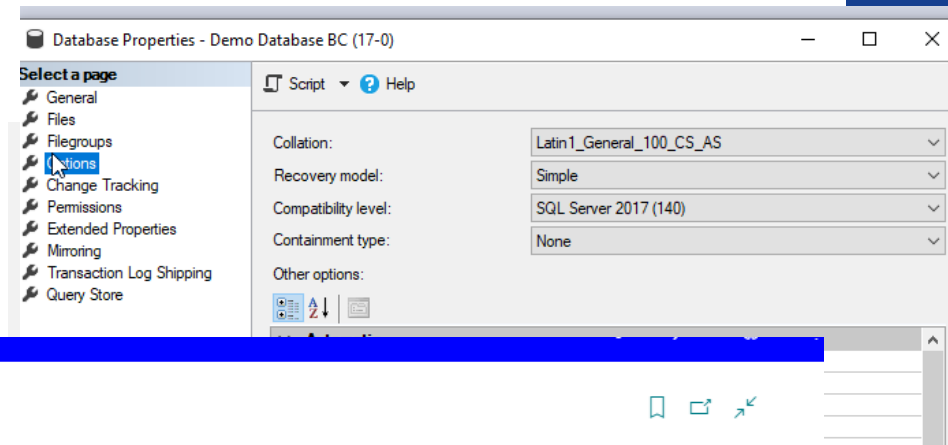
Database Properties - Demo Database BC (17-0)

Select a page
General
Files
Filegroups
Options
Change Tracking
Permissions
Extended Properties
Mirroring
Transaction Log Shipping
Query Store

Script
Help

| | |
|---|---|
| Collation: | Latin1_General_100_CS_AS |
| Recovery model: | Simple |
| Compatibility level: | SQL Server 2017 (140) |
| Containment type: | None |

Other options: